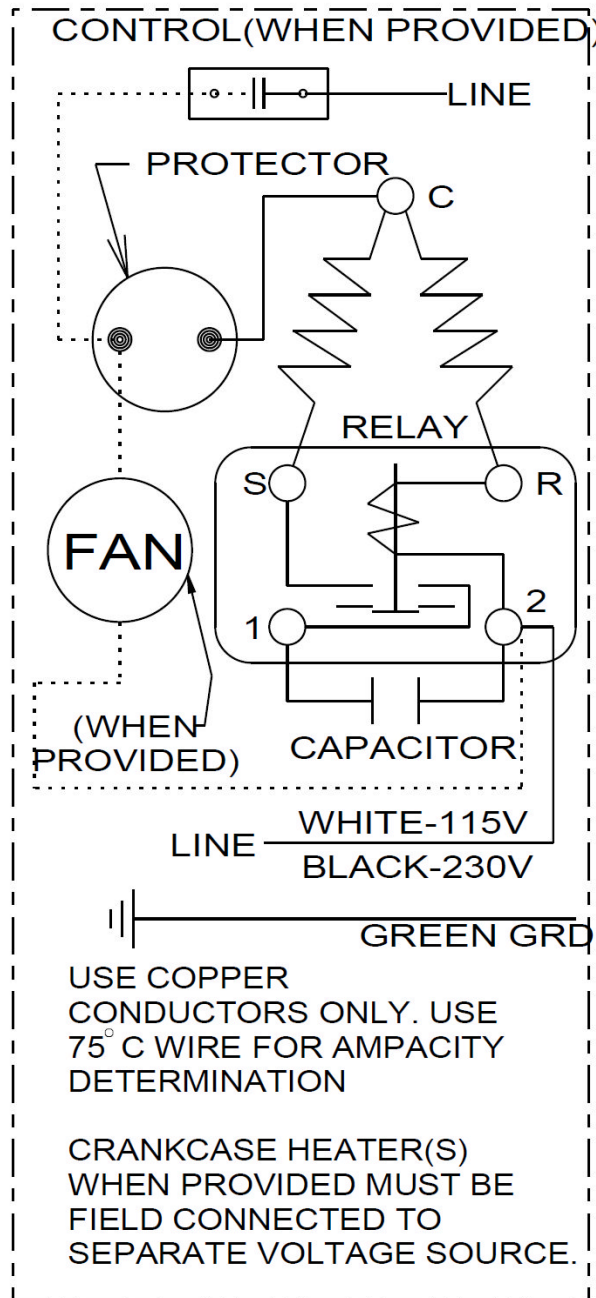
CONTROL(WHEN PROVIDED)

LINE

PROTECTOR

C

RELAY

S

R

FAN

1

2

(WHEN PROVIDED)

CAPACITOR

LINE

WHITE-115V

BLACK-230V

GREEN GRD

USE COPPER CONDUCTORS ONLY. USE $75^{\circ}$ C WIRE FOR AMPACITY DETERMINATION

CRANKCASE HEATER(S) WHEN PROVIDED MUST BE FIELD CONNECTED TO SEPARATE VOLTAGE SOURCE.